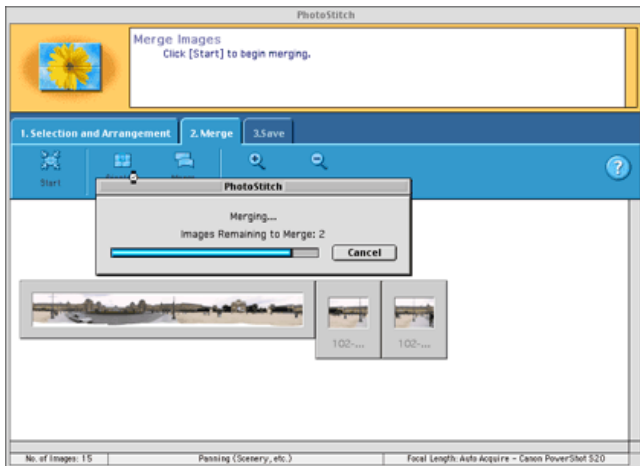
PhotoStitch

Merge Images
Click [Start] to begin merging.

1. Selection and Arrangement
2. Merge
3.Save

Start

?

PhotoStitch

Merging...
Images Remaining to Merge: 2

Cancel

102-...
102-...

No. of Images: 15
Panning (Scenery, etc.)
Focal Length: Auto Acquire - Canon PowerShot S20